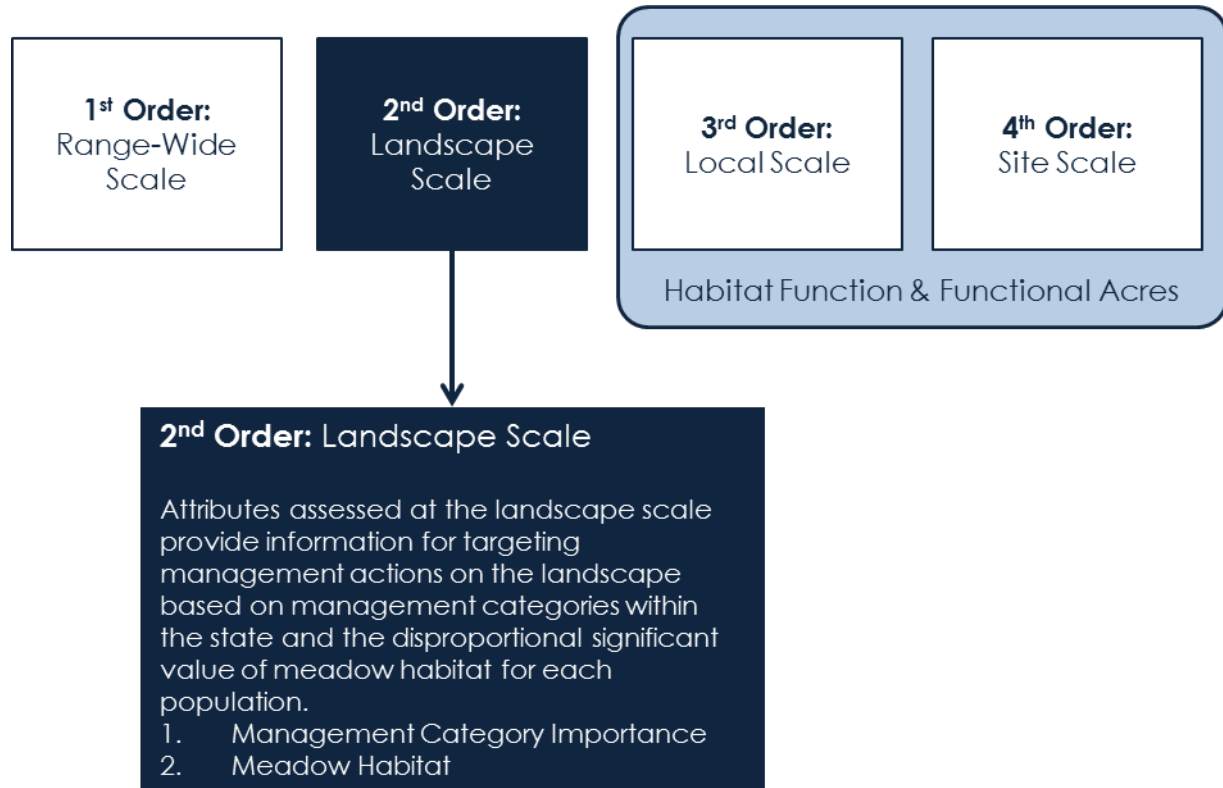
1$^{st}$ Order: Range-Wide Scale

2$^{nd}$ Order: Landscape Scale

3$^{rd}$ Order: Local Scale

4$^{th}$ Order: Site Scale

Habitat Function & Functional Acres

2$^{nd}$ Order: Landscape Scale

Attributes assessed at the landscape scale provide information for targeting management actions on the landscape based on management categories within the state and the disproportional significant value of meadow habitat for each population.
1. Management Category Importance
2. Meadow Habitat